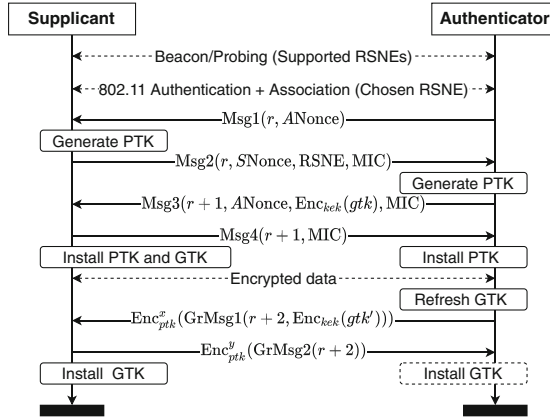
Supplicant

Authenticator

Beacon/Probing (Supported RSNEs)

802.11 Authentication + Association (Chosen RSNE)

$\text{Msg1}(r, A\text{Nonce})$

Generate PTK

$\text{Msg2}(r, S\text{Nonce}, \text{RSNE}, \text{MIC})$

Generate PTK

$\text{Msg3}(r+1, A\text{Nonce}, \text{Enc}_{kek}(gtk), \text{MIC})$

$\text{Msg4}(r+1, \text{MIC})$

Install PTK and GTK

Install PTK

Encrypted data

Refresh GTK

$\text{Enc}^{x}_{ptk}(\text{GrMsg1}(r+2, \text{Enc}_{kek}(gtk')))$

$\text{Enc}^{y}_{ptk}(\text{GrMsg2}(r+2))$

Install GTK

Install GTK